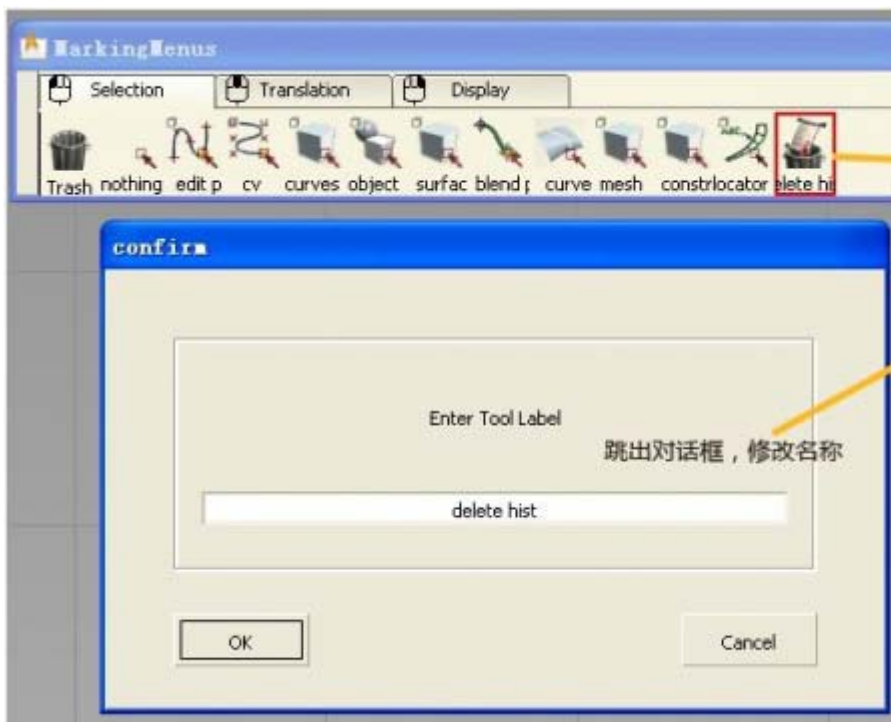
MarkingMenus

Selection | Translation | Display

Trash nothing edit p cv curves object surfac blend p curve mesh constr locator elete hi

confirm

Enter Tool Label

跳出对话框，修改名称

delete hist

OK

Cancel